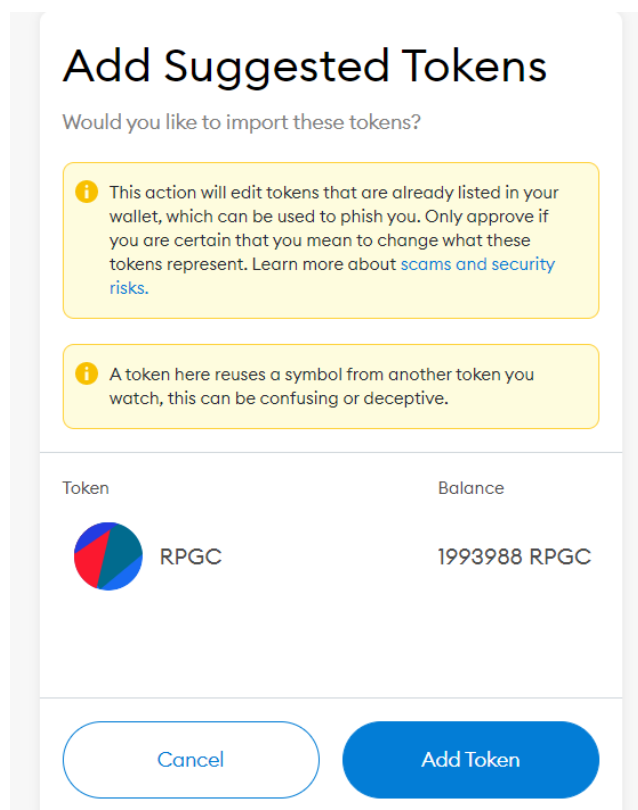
Add Suggested Tokens

Would you like to import these tokens?

This action will edit tokens that are already listed in your wallet, which can be used to phish you. Only approve if you are certain that you mean to change what these tokens represent. Learn more about scams and security risks.

A token here reuses a symbol from another token you watch, this can be confusing or deceptive.

| Token | Balance |
|---|---|
| RPGC | 1993988 RPGC |

Cancel

Add Token